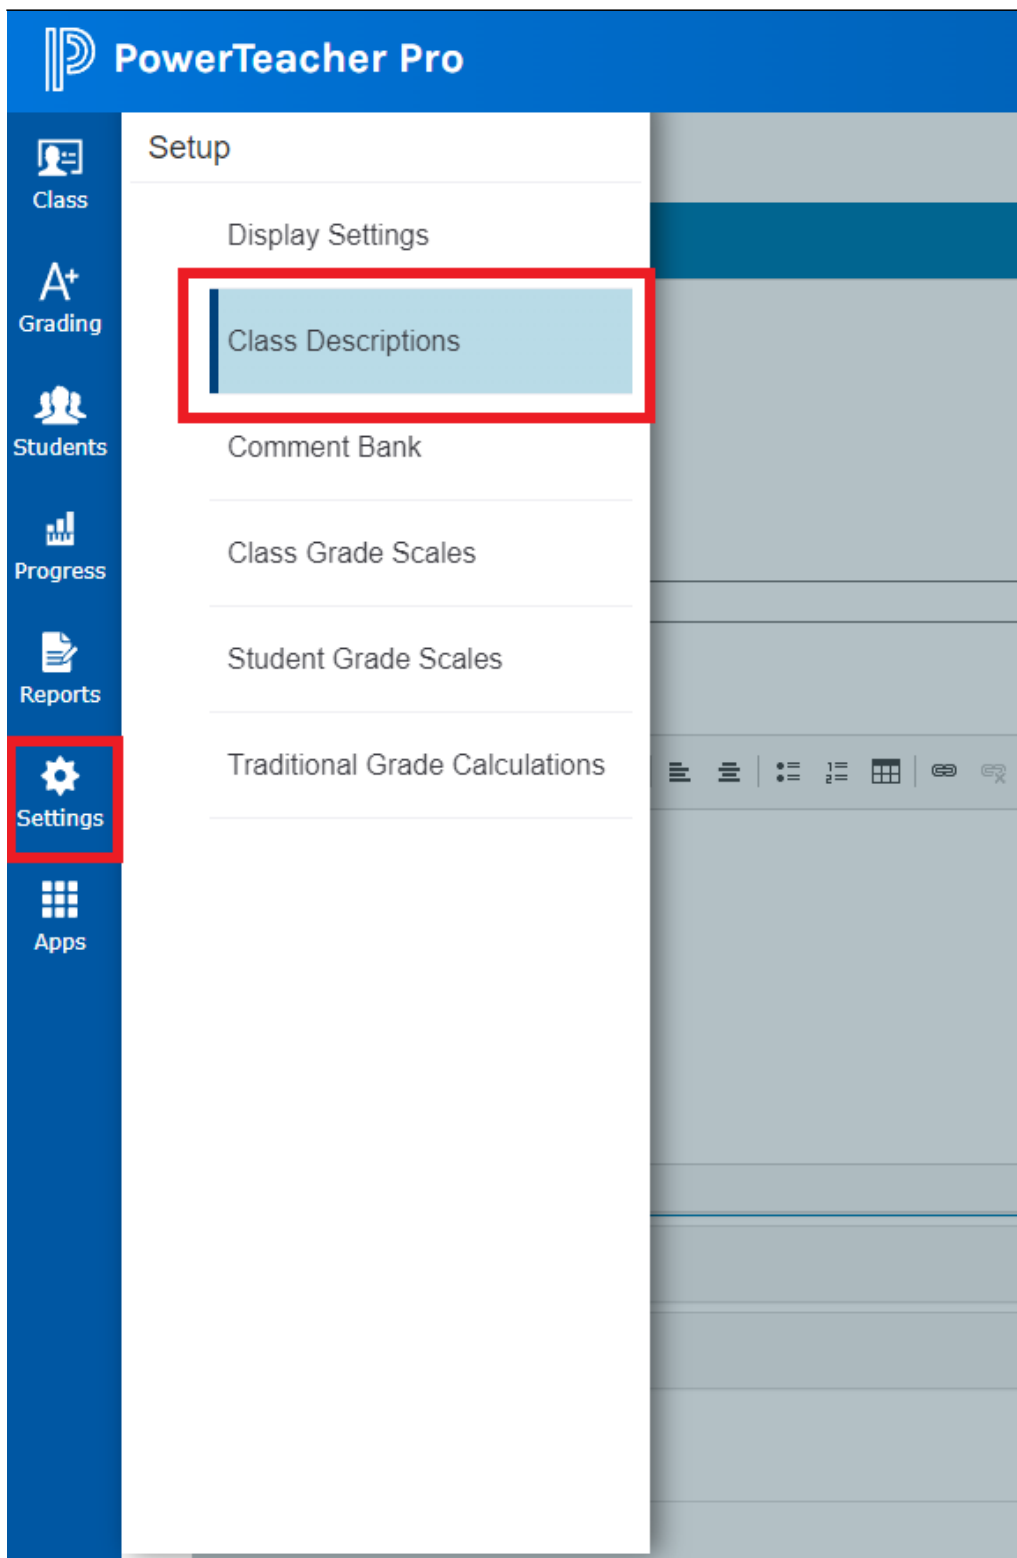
PowerTeacher Pro

Class
Grading
Students
Progress
Reports
Settings
Apps

Setup

Display Settings

Class Descriptions

Comment Bank

Class Grade Scales

Student Grade Scales

Traditional Grade Calculations